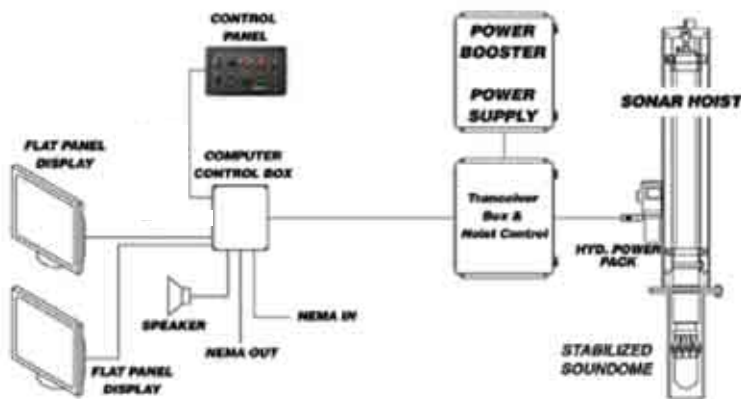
CONTROL PANEL

POWER BOOSTER

POWER SUPPLY

SONAR HOIST

FLAT PANEL DISPLAY

COMPUTER CONTROL BOX

Transceiver Box & Hoist Control

HYD. POWER PACK

SPEAKER

NEMA IN

NEMA OUT

FLAT PANEL DISPLAY

STABILIZED SOUNDOME